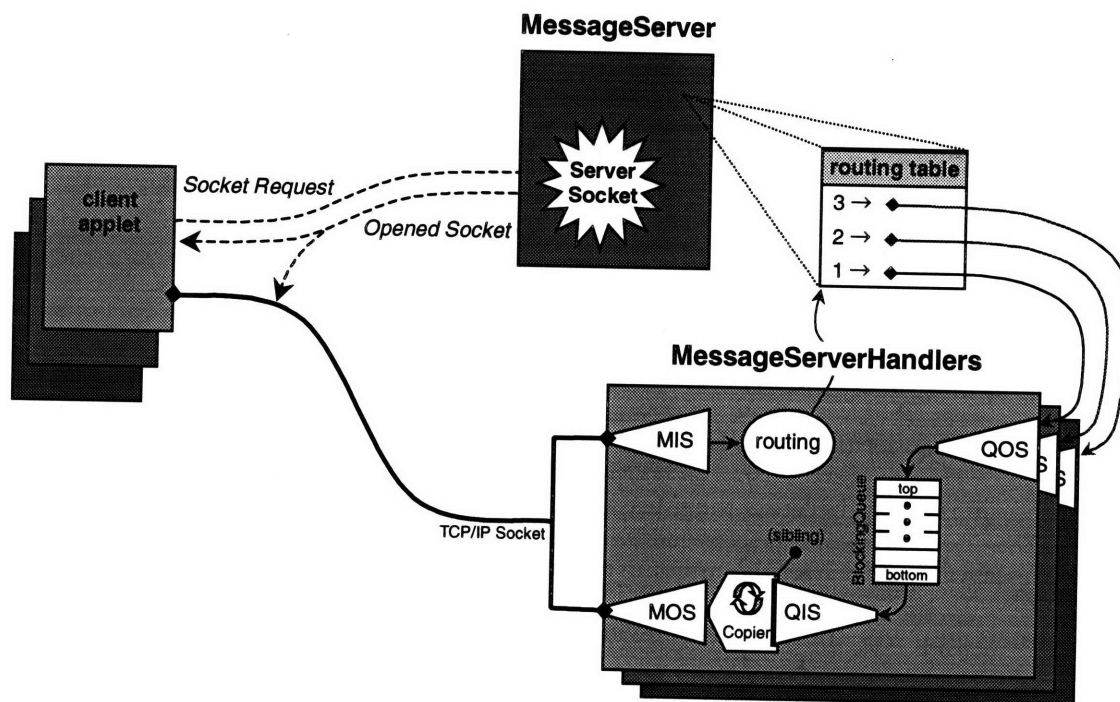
MessageServer

client applet

Socket Request

Server Socket

Opened Socket

routing table

3 →

2 →

1 →

MessageServerHandlers

MIS

routing

QOS

S

S

top

BlockingQueue

bottom

(sibling)

TCP/IP Socket

MOS

Copier

QIS